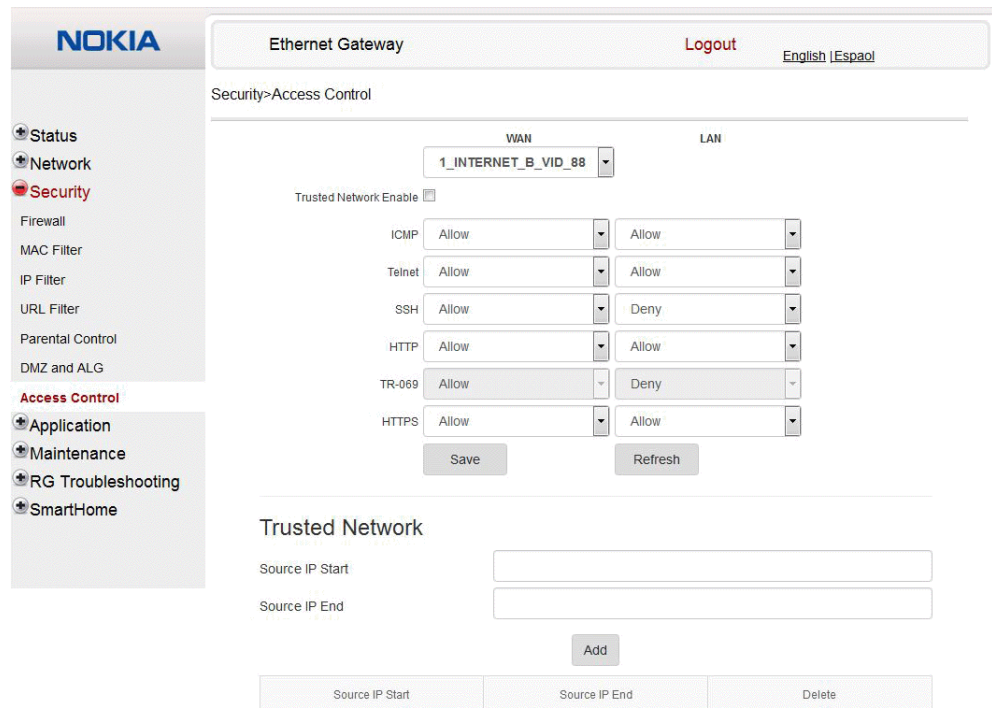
NOKIA

Ethernet Gateway

Logout

English | Espaol

Security>Access Control

Status
Network
Security
Firewall
MAC Filter
IP Filter
URL Filter
Parental Control
DMZ and ALG
Access Control
Application
Maintenance
RG Troubleshooting
SmartHome

WAN

LAN

1_INTERNET_B_VID_88

Trusted Network Enable

| | WAN | LAN |
|---|---|---|
| ICMP | Allow | Allow |
| Telnet | Allow | Allow |
| SSH | Allow | Deny |
| HTTP | Allow | Allow |
| TR-069 | Allow | Deny |
| HTTPS | Allow | Allow |

Save

Refresh

Trusted Network

Source IP Start

Source IP End

Add

| Source IP Start | Source IP End | Delete |
|---|---|---|